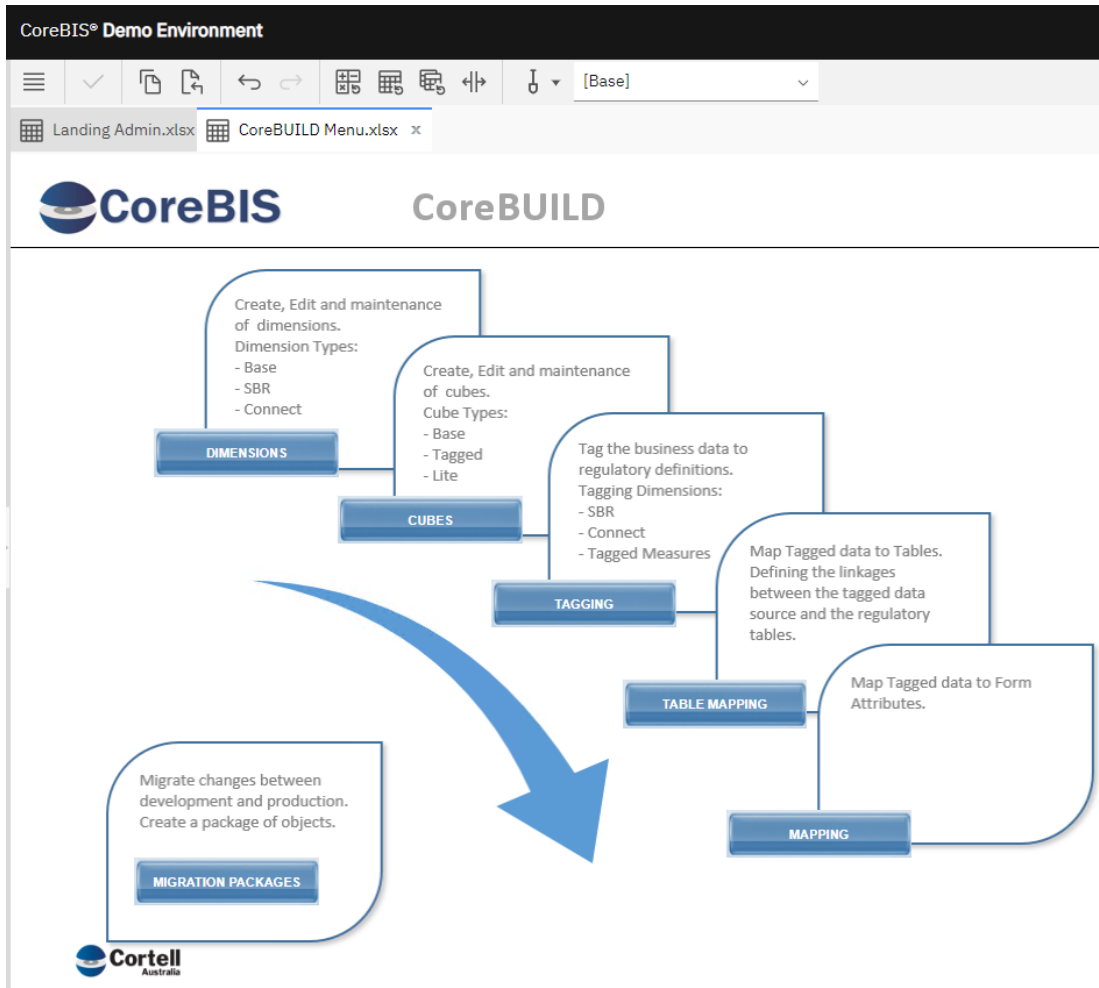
CoreBIS® Demo Environment

[Base]

Landing Admin.xlsx
CoreBUILD Menu.xlsx x

CoreBIS
CoreBUILD

Create, Edit and maintenance of dimensions.
Dimension Types:
- Base
- SBR
- Connect

DIMENSIONS

Create, Edit and maintenance of cubes.
Cube Types:
- Base
- Tagged
- Lite

CUBES

Tag the business data to regulatory definitions.
Tagging Dimensions:
- SBR
- Connect
- Tagged Measures

TAGGING

Map Tagged data to Tables.
Defining the linkages between the tagged data source and the regulatory tables.

TABLE MAPPING

Map Tagged data to Form Attributes.

MAPPING

Migrate changes between development and production.
Create a package of objects.

MIGRATION PACKAGES

Cortell
Australia